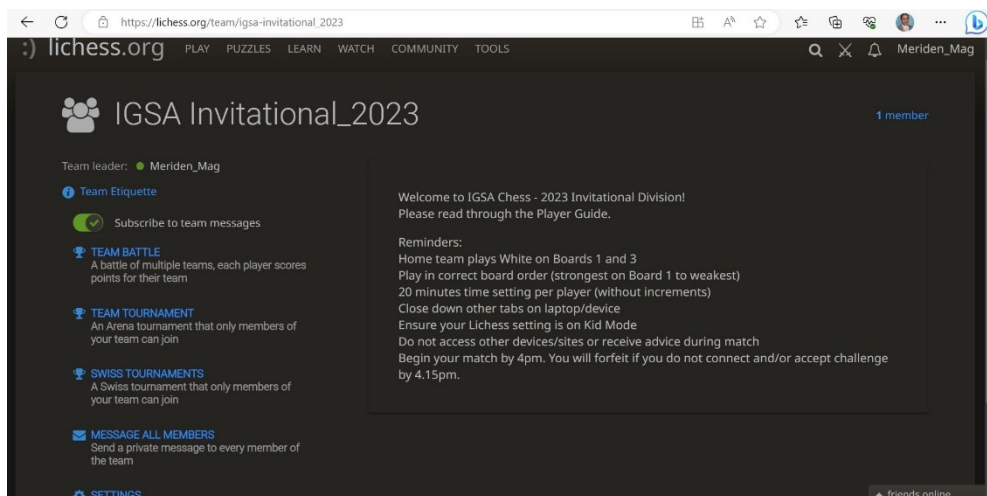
https://lichess.org/team/igsa-invitational_2023

:) lichess.org PLAY PUZZLES LEARN WATCH COMMUNITY TOOLS Meriden_Mag

IGSA Invitational_2023

1 member

Team leader: Meriden_Mag

Team Etiquette

Subscribe to team messages

TEAM BATTLE
A battle of multiple teams, each player scores points for their team

TEAM TOURNAMENT
An Arena tournament that only members of your team can join

SWISS TOURNAMENTS
A Swiss tournament that only members of your team can join

MESSAGE ALL MEMBERS
Send a private message to every member of the team

SETTINGS

Welcome to IGSA Chess - 2023 Invitational Division!
Please read through the Player Guide.

Reminders:
Home team plays White on Boards 1 and 3
Play in correct board order (strongest on Board 1 to weakest)
20 minutes time setting per player (without increments)
Close down other tabs on laptop/device
Ensure your Lichess setting is on Kid Mode
Do not access other devices/sites or receive advice during match
Begin your match by 4pm. You will forfeit if you do not connect and/or accept challenge by 4.15pm.

friends online